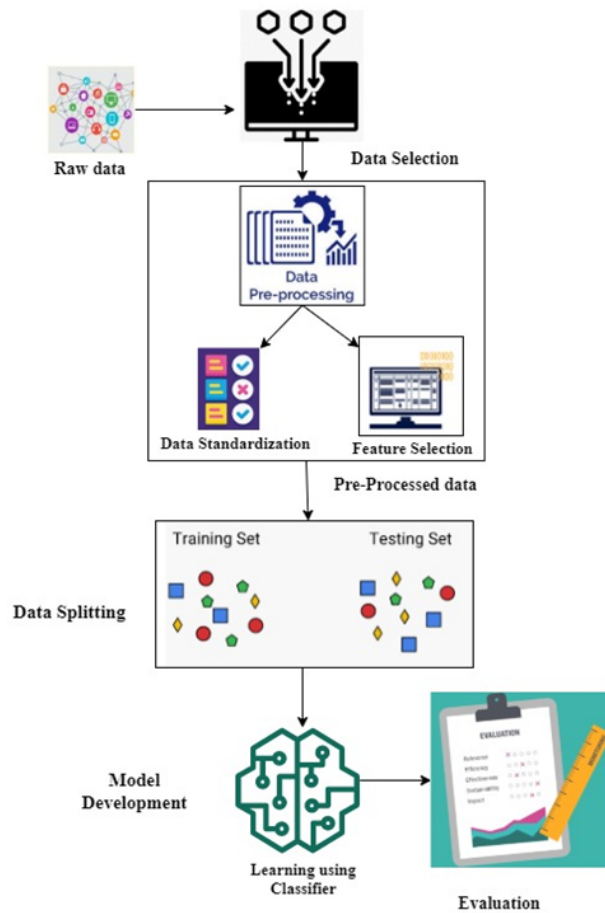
Raw data

Data Selection

Data Pre-processing

Data Standardization

Feature Selection

Pre-Processed data

Training Set

Testing Set

Data Splitting

Model Development

Learning using Classifier

EVALUATION

Evaluation